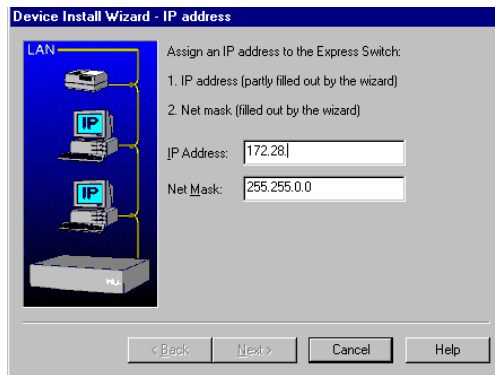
Device Install Wizard - IP address

LAN

IP

IP

Assign an IP address to the Express Switch:

1. IP address (partly filled out by the wizard)

2. Net mask (filled out by the wizard)

IP Address: 172.28.

Net Mask: 255.255.0.0

< Back Next > Cancel Help